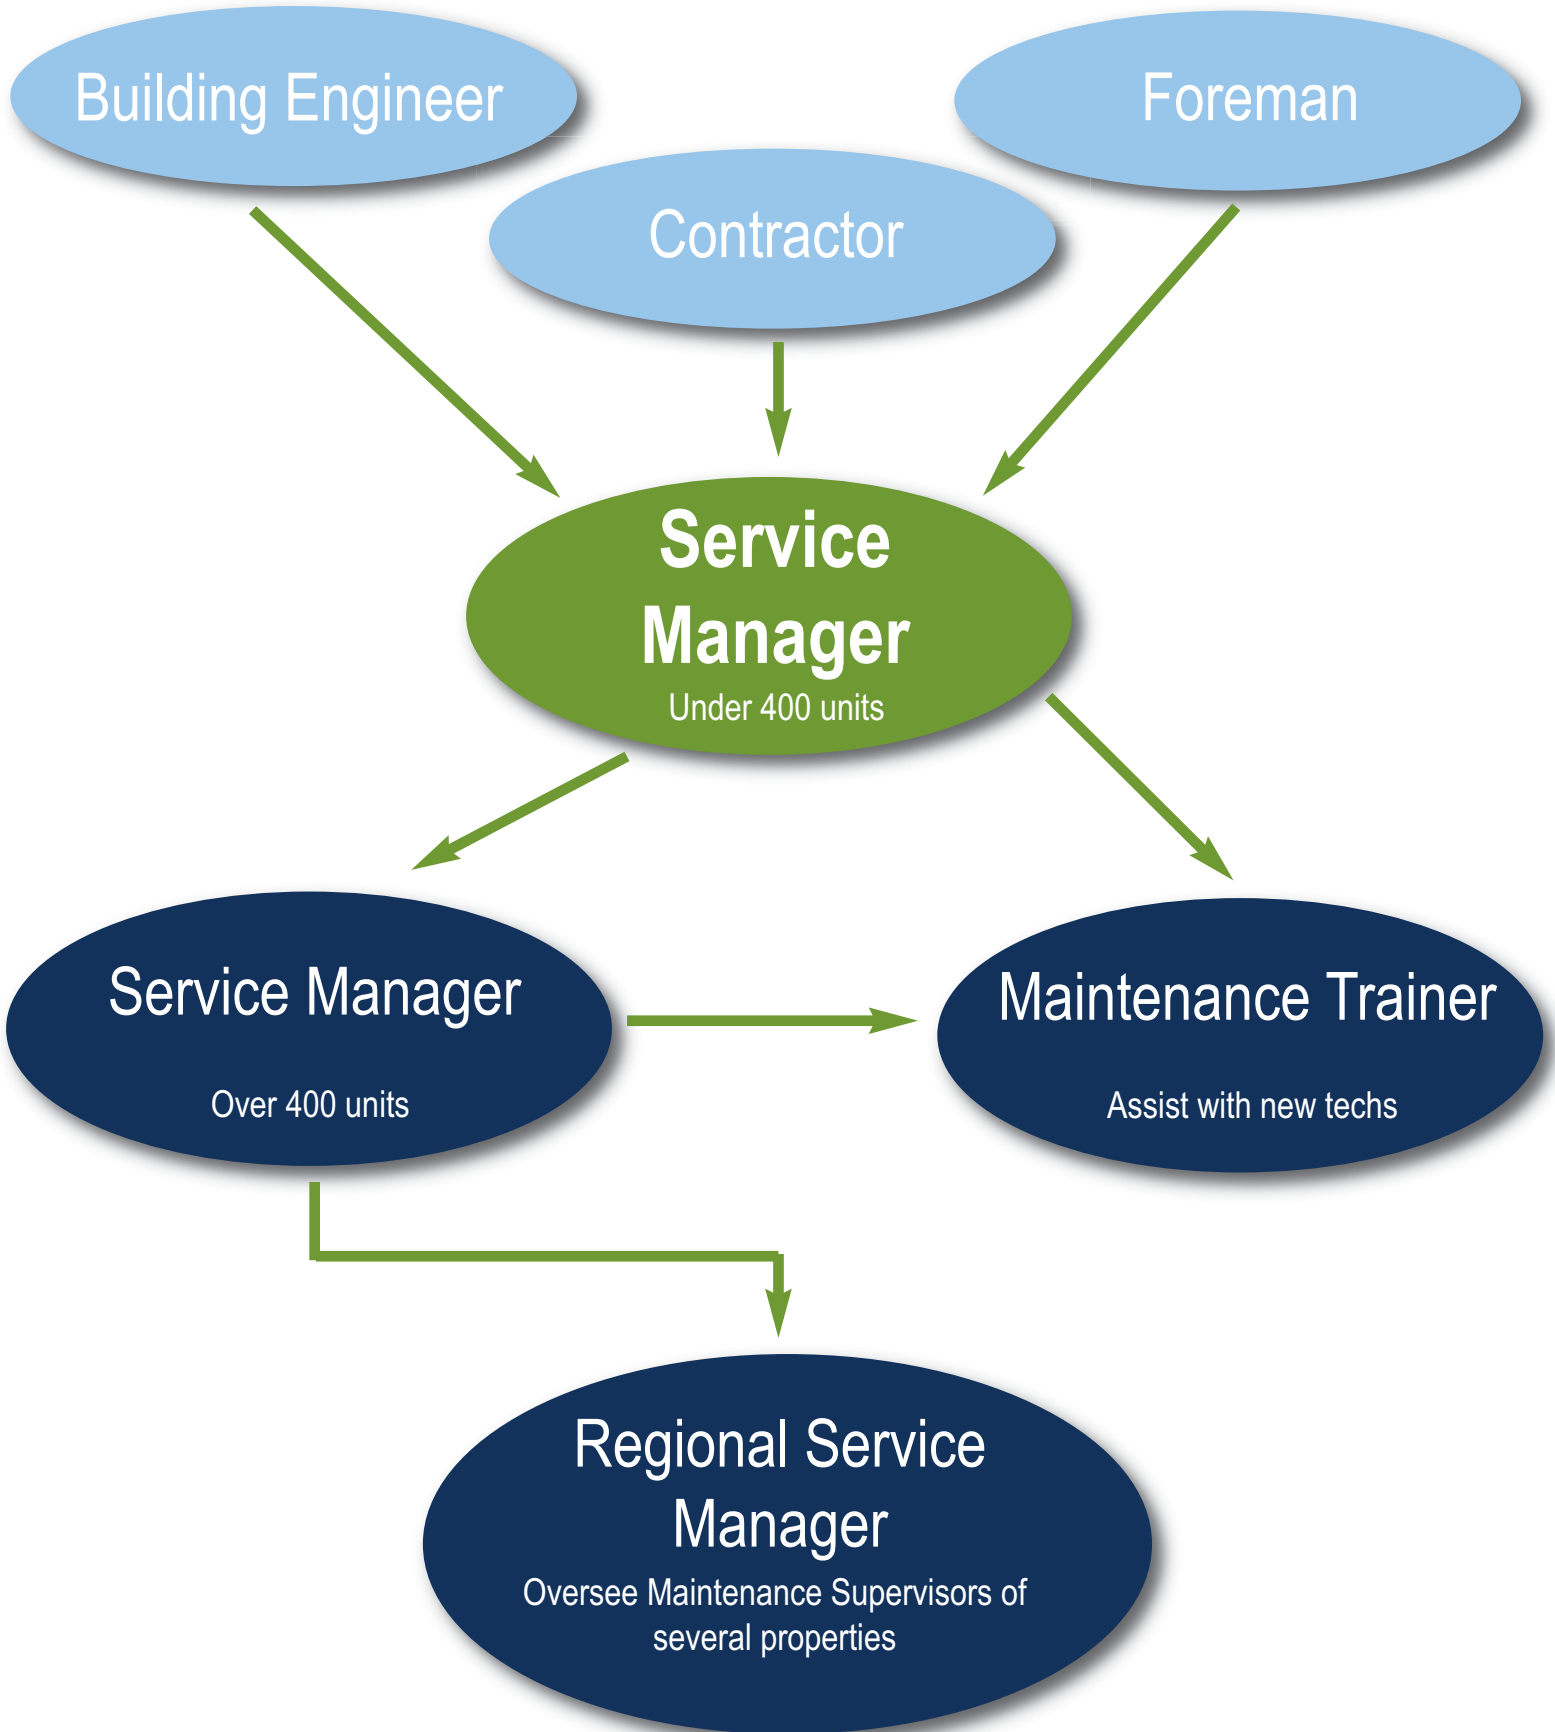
Building Engineer

Foreman

Contractor

Service Manager
Under 400 units

Service Manager
Over 400 units

Maintenance Trainer
Assist with new techs

Regional Service Manager
Oversee Maintenance Supervisors of several properties